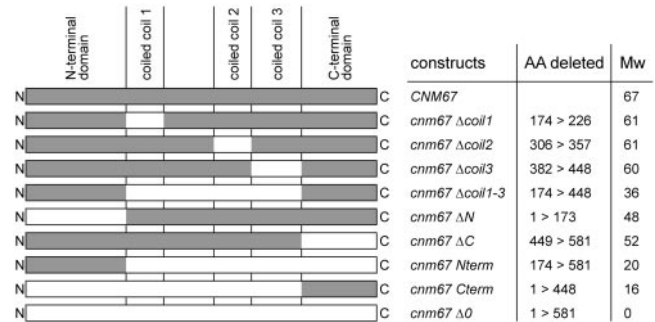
N-terminal domain
coiled coil 1
coiled coil 2
coiled coil 3
C-terminal domain

N C
N C
N C
N C
N C
N C
N C
N C
N C
N C

| constructs | AA deleted | Mw |
|---|---|---|
| *CNM67* | | 67 |
| *cnm67 Δcoil1* | 174 > 226 | 61 |
| *cnm67 Δcoil2* | 306 > 357 | 61 |
| *cnm67 Δcoil3* | 382 > 448 | 60 |
| *cnm67 Δcoil1-3* | 174 > 448 | 36 |
| *cnm67 ΔN* | 1 > 173 | 48 |
| *cnm67 ΔC* | 449 > 581 | 52 |
| *cnm67 Nterm* | 174 > 581 | 20 |
| *cnm67 Cterm* | 1 > 448 | 16 |
| *cnm67 Δ0* | 1 > 581 | 0 |